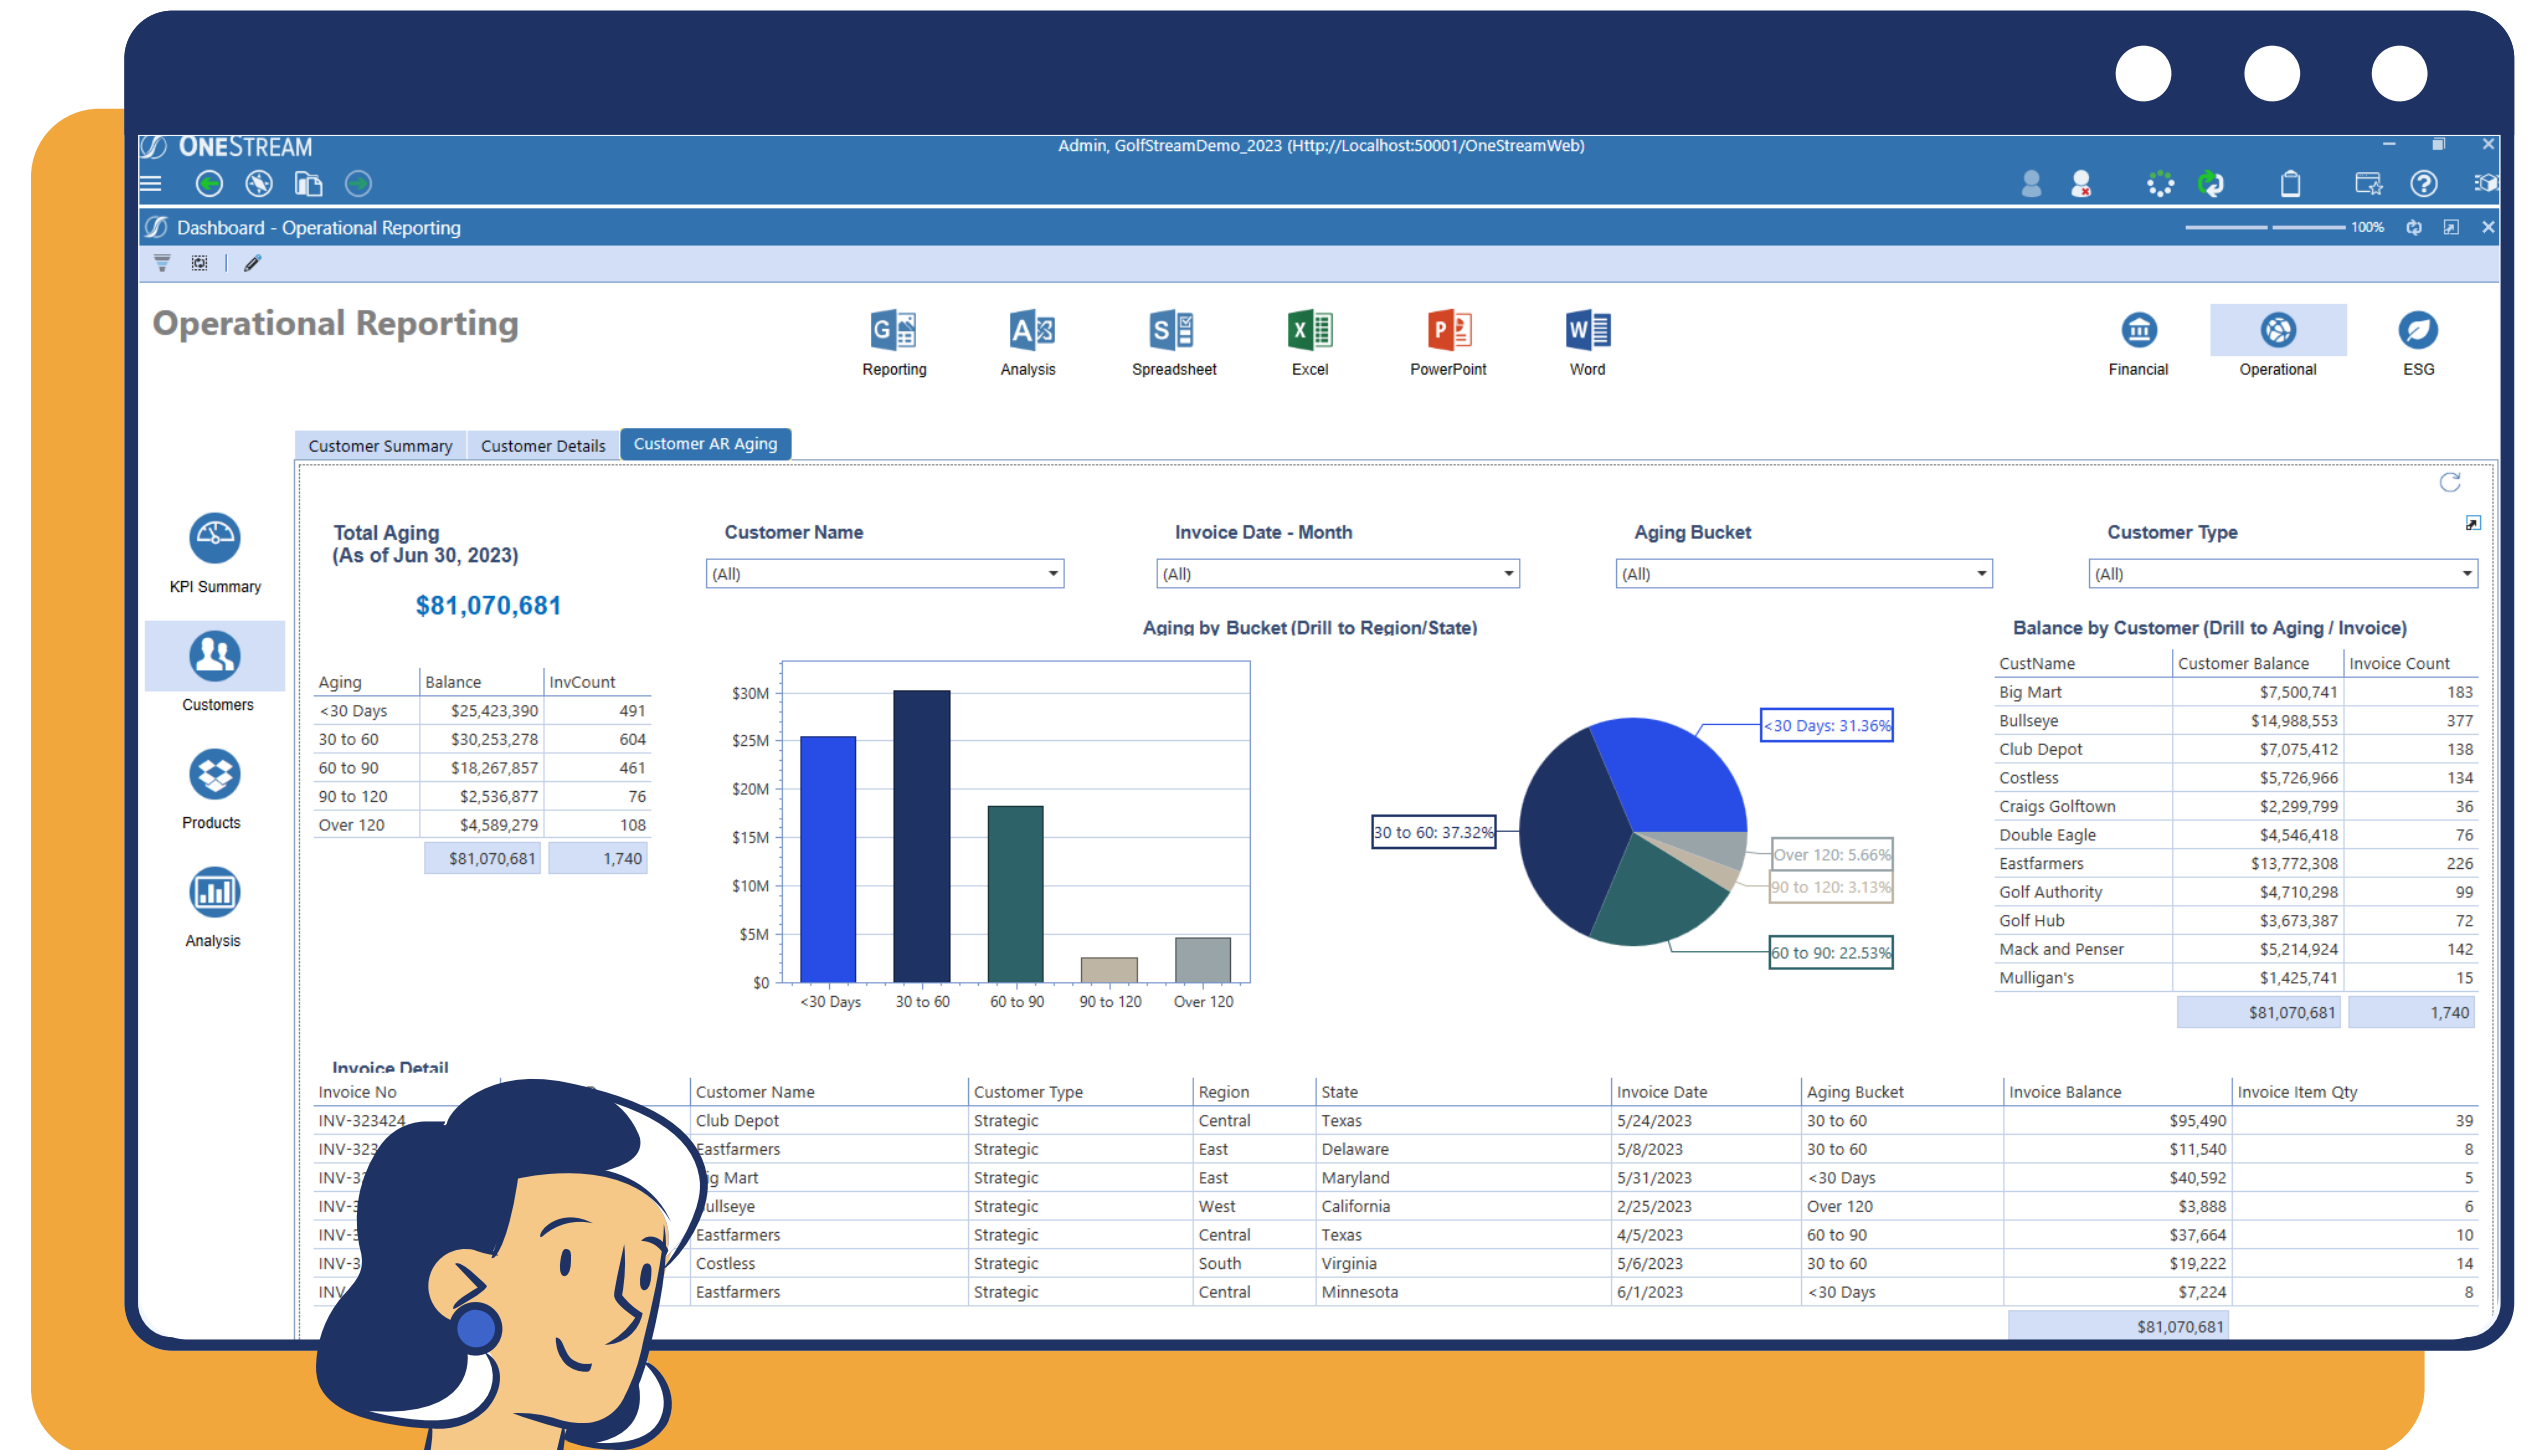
ONESTREAM

Admin, GolfStreamDemo_2023 (Http://Localhost:50001/OneStreamWeb)

Dashboard - Operational Reporting

100%

Operational Reporting

Reporting Analysis Spreadsheet Excel PowerPoint Word

Financial Operational ESG

Customer Summary | Customer Details | Customer AR Aging

KPI Summary

Customers

Products

Analysis

Total Aging
(As of Jun 30, 2023)

$81,070,681

Customer Name
(All)

Invoice Date - Month
(All)

Aging Bucket
(All)

Customer Type
(All)

| Aging | Balance | InvCount |
|---|---|---|
| <30 Days | $25,423,390 | 491 |
| 30 to 60 | $30,253,278 | 604 |
| 60 to 90 | $18,267,857 | 461 |
| 90 to 120 | $2,536,877 | 76 |
| Over 120 | $4,589,279 | 108 |
| | $81,070,681 | 1,740 |

Aging by Bucket (Drill to Region/State)

$30M
$25M
$20M
$15M
$10M
$5M
$0
<30 Days 30 to 60 60 to 90 90 to 120 Over 120

<30 Days: 31.36%
30 to 60: 37.32%
Over 120: 5.66%
90 to 120: 3.13%
60 to 90: 22.53%

Balance by Customer (Drill to Aging / Invoice)

| CustName | Customer Balance | Invoice Count |
|---|---|---|
| Big Mart | $7,500,741 | 183 |
| Bullseye | $14,988,553 | 377 |
| Club Depot | $7,075,412 | 138 |
| Costless | $5,726,966 | 134 |
| Craigs Golftown | $2,299,799 | 36 |
| Double Eagle | $4,546,418 | 76 |
| Eastfarmers | $13,772,308 | 226 |
| Golf Authority | $4,710,298 | 99 |
| Golf Hub | $3,673,387 | 72 |
| Mack and Penser | $5,214,924 | 142 |
| Mulligan's | $1,425,741 | 15 |
| | $81,070,681 | 1,740 |

Invoice Detail

| Invoice No | Customer Name | Customer Type | Region | State | Invoice Date | Aging Bucket | Invoice Balance | Invoice Item Qty |
|---|---|---|---|---|---|---|---|---|
| INV-323424 | Club Depot | Strategic | Central | Texas | 5/24/2023 | 30 to 60 | $95,490 | 39 |
| INV-323 | Eastfarmers | Strategic | East | Delaware | 5/8/2023 | 30 to 60 | $11,540 | 8 |
| INV-3 | g Mart | Strategic | East | Maryland | 5/31/2023 | <30 Days | $40,592 | 5 |
| INV- | ullseye | Strategic | West | California | 2/25/2023 | Over 120 | $3,888 | 6 |
| INV-3 | Eastfarmers | Strategic | Central | Texas | 4/5/2023 | 60 to 90 | $37,664 | 10 |
| INV-3 | Costless | Strategic | South | Virginia | 5/6/2023 | 30 to 60 | $19,222 | 14 |
| INV | Eastfarmers | Strategic | Central | Minnesota | 6/1/2023 | <30 Days | $7,224 | 8 |
| | | | | | | | $81,070,681 | |